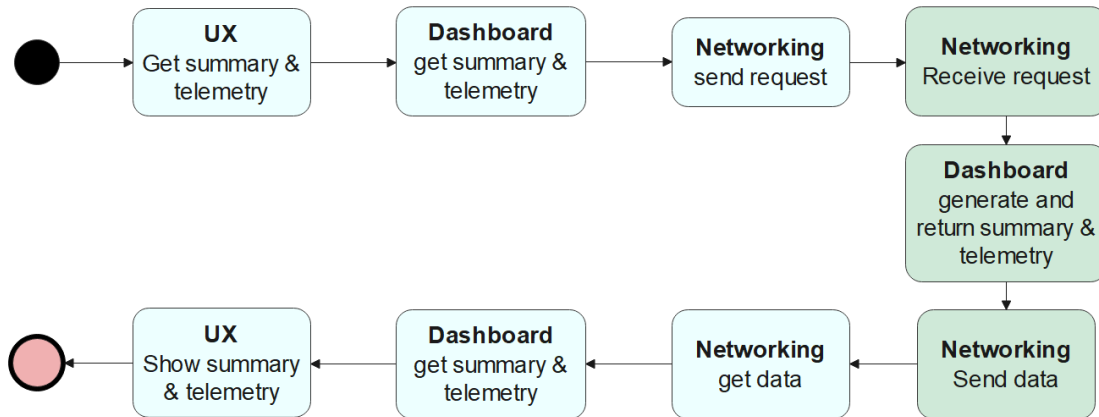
UX
Get summary & telemetry

Dashboard
get summary & telemetry

Networking
send request

Networking
Receive request

Dashboard
generate and return summary & telemetry

Networking
Send data

Networking
get data

Dashboard
get summary & telemetry

UX
Show summary & telemetry